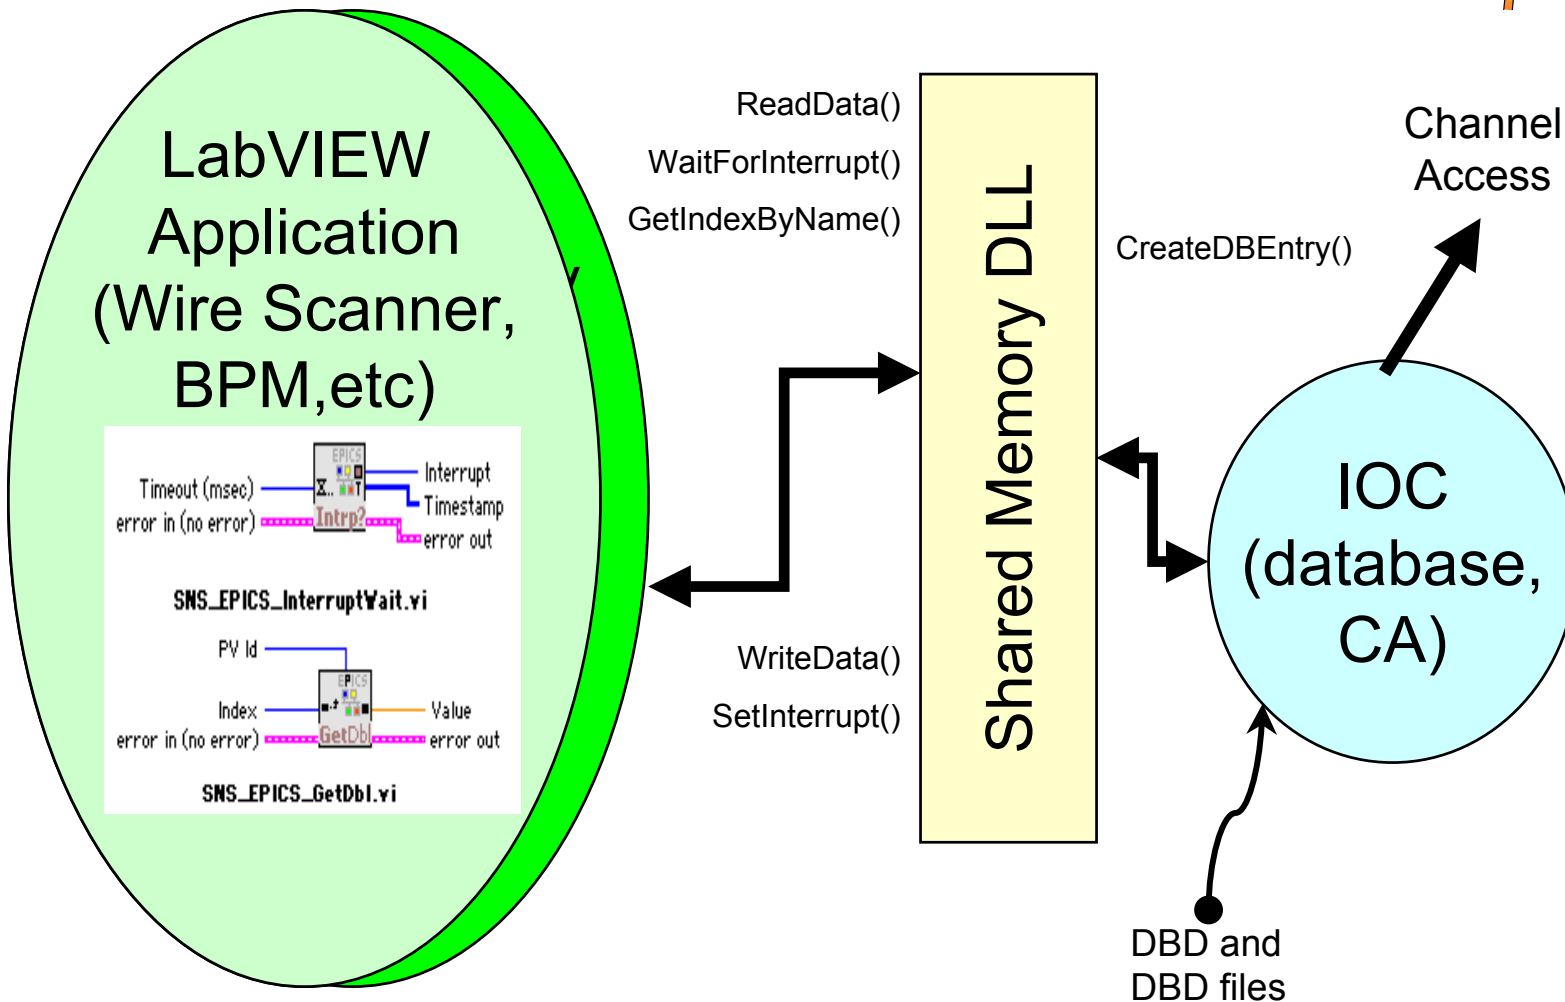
LabVIEW Application (Wire Scanner, BPM,etc)

Timeout (msec)
error in (no error)
EPICS
Intrp?
Interrupt
Timestamp
error out

SNS_EPICS_InterruptWait.vi

PV Id
Index
error in (no error)
EPICS
GetDbl
Value
error out

SNS_EPICS_GetDbl.vi

ReadData()
WaitForInterrupt()
GetIndexByName()

WriteData()
SetInterrupt()

Shared Memory DLL

CreateDBEntry()

Channel Access

IOC (database, CA)

DBD and DBD files